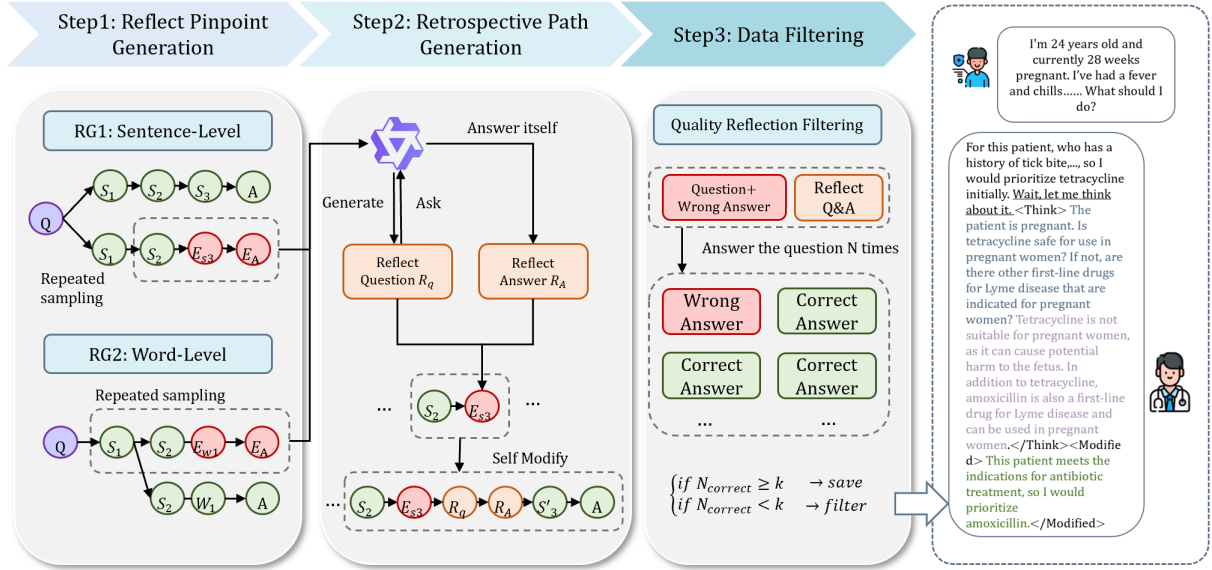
Step1: Reflect Pinpoint Generation

Step2: Retrospective Path Generation

Step3: Data Filtering

RG1: Sentence-Level

Q

$S_1$ $S_2$ $S_3$ A

$S_1$ $S_2$ $E_{s3}$ $E_A$

Repeated sampling

RG2: Word-Level

Repeated sampling

Q $S_1$ $S_2$ $E_{w1}$ $E_A$

$S_2$ $W_1$ A

Answer itself

Generate

Ask

Reflect Question $R_q$

Reflect Answer $R_A$

... $S_2$ $E_{s3}$ ...

Self Modify

... $S_2$ $E_{s3}$ $R_q$ $R_A$ $S'_3$ A

Quality Reflection Filtering

Question+ Wrong Answer

Reflect Q&A

Answer the question N times

Wrong Answer

Correct Answer

Correct Answer

Correct Answer

... ...

$\begin{cases} if\ N_{correct} \geq k & \rightarrow save \\ if\ N_{correct} < k & \rightarrow filter \end{cases}$

I'm 24 years old and currently 28 weeks pregnant. I've had a fever and chills...... What should I do?

For this patient, who has a history of tick bite,..., so I would prioritize tetracycline initially. Wait, let me think about it. <Think> The patient is pregnant. Is tetracycline safe for use in pregnant women? If not, are there other first-line drugs for Lyme disease that are indicated for pregnant women? Tetracycline is not suitable for pregnant women, as it can cause potential harm to the fetus. In addition to tetracycline, amoxicillin is also a first-line drug for Lyme disease and can be used in pregnant women.</Think><Modified> This patient meets the indications for antibiotic treatment, so I would prioritize amoxicillin.</Modified>